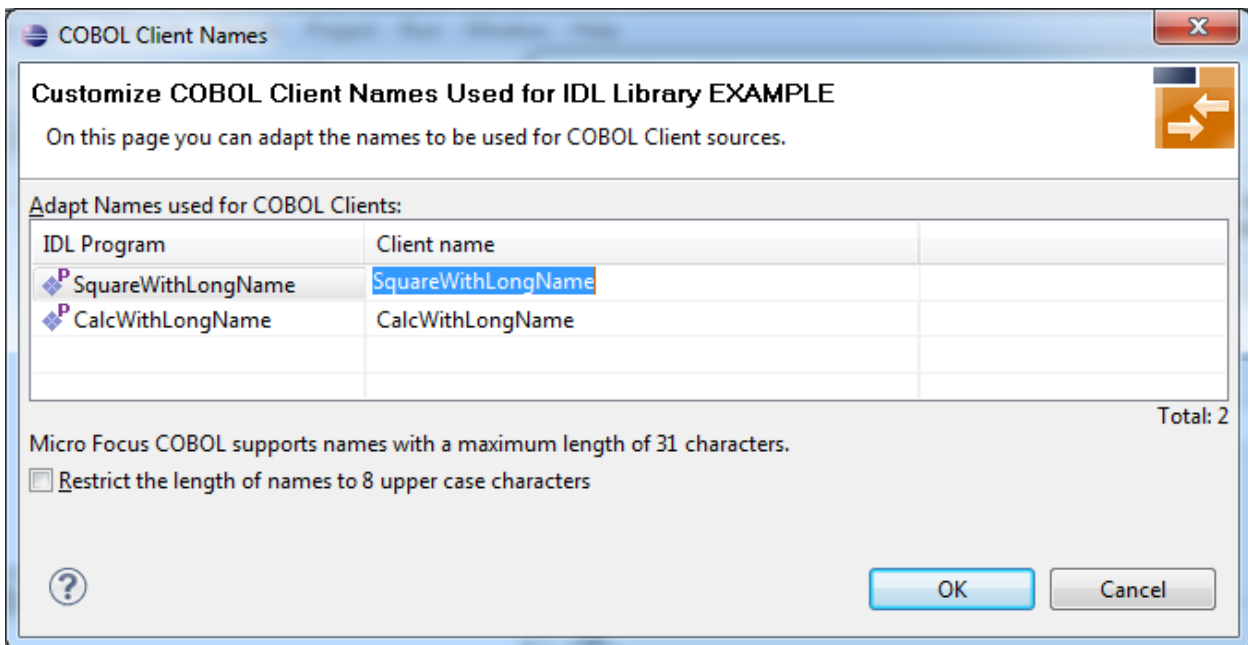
COBOL Client Names

Customize COBOL Client Names Used for IDL Library EXAMPLE

On this page you can adapt the names to be used for COBOL Client sources.

Adapt Names used for COBOL Clients:

| IDL Program | Client name | |
|---|---|---|
| SquareWithLongName | SquareWithLongName | |
| CalcWithLongName | CalcWithLongName | |

Total: 2

Micro Focus COBOL supports names with a maximum length of 31 characters.

Restrict the length of names to 8 upper case characters

OK

Cancel